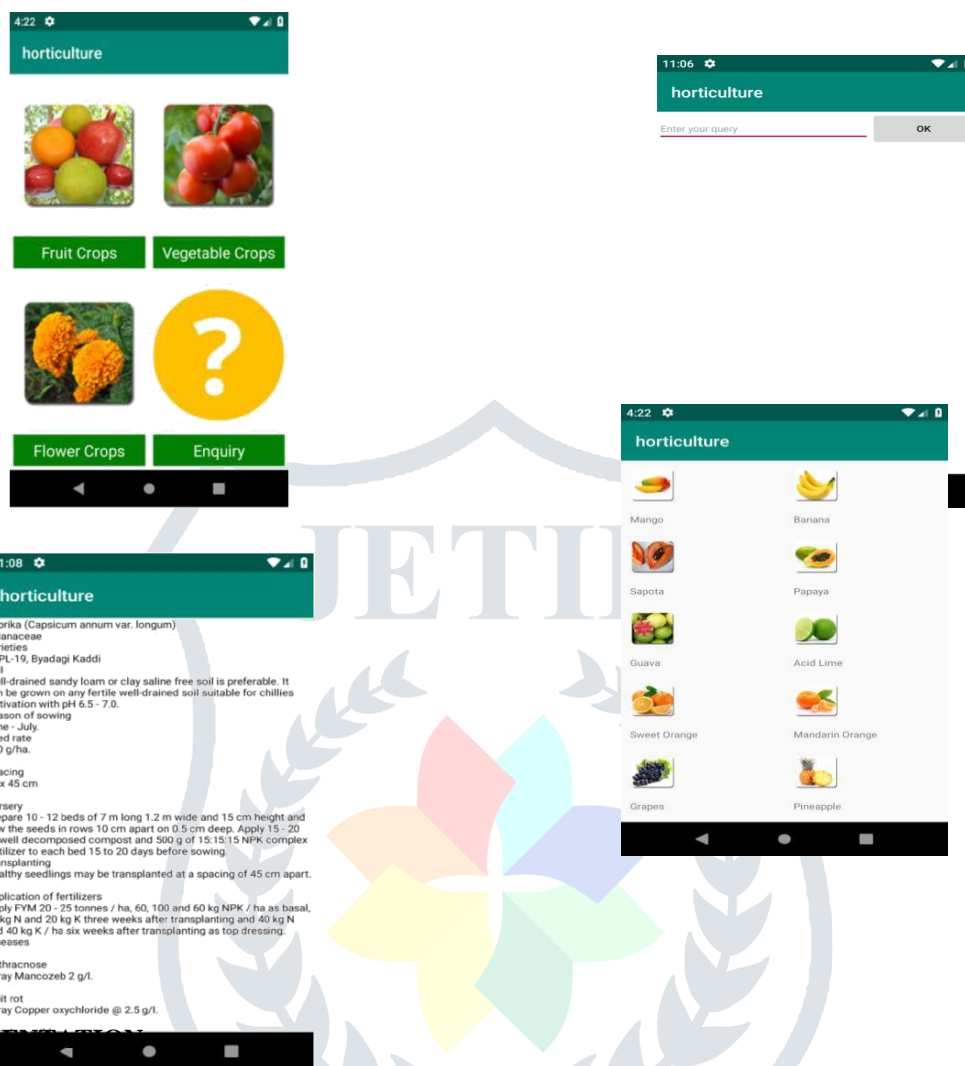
4:22

horticulture

Fruit Crops

Vegetable Crops

Flower Crops

Enquiry

11:06

horticulture

Enter your query

OK

4:22

horticulture

Mango

Banana

Sapota

Papaya

Guava

Acid Lime

Sweet Orange

Mandarin Orange

Grapes

Pineapple

1:08

horticulture

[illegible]rika (Capsicum annum var. longum)
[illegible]anaceae
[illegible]rieties
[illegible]PL-19, Byadagi Kaddi
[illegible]l
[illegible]ll-drained sandy loam or clay saline free soil is preferable. It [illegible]n be grown on any fertile well-drained soil suitable for chillies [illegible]tivation with pH 6.5 - 7.0.
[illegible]ason of sowing
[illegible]ne - July.
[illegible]ed rate
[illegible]0 g/ha.

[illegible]acing
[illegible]x 45 cm

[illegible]rsery
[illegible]epare 10 - 12 beds of 7 m long 1.2 m wide and 15 cm height and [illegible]w the seeds in rows 10 cm apart on 0.5 cm deep. Apply 15 - 20 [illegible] well decomposed compost and 500 g of 15:15:15 NPK complex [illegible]tilizer to each bed 15 to 20 days before sowing.
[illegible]nsplanting
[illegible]althy seedlings may be transplanted at a spacing of 45 cm apart.

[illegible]plication of fertilizers
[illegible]ply FYM 20 - 25 tonnes / ha, 60, 100 and 60 kg NPK / ha as basal, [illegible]kg N and 20 kg K three weeks after transplanting and 40 kg N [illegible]d 40 kg K / ha six weeks after transplanting as top dressing.
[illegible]eases

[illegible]thracnose
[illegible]ray Mancozeb 2 g/l.

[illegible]it rot
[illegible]ay Copper oxychloride @ 2.5 g/l.

JETIR